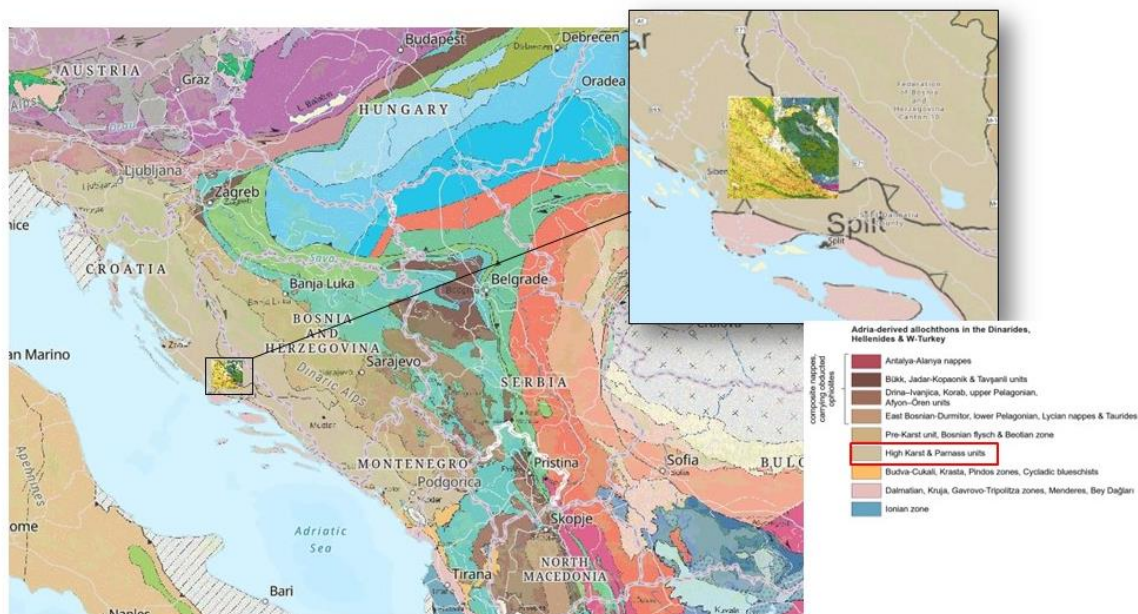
AUSTRIA
Graz
Budapest
Debrecen
HUNGARY
Oradea
Ljubljana
Zagreb
nice
CROATIA
Banja Luka
Belgrade
BOSNIA AND HERZEGOVINA
Sarajevo
Dinaric Alps
SERBIA
an Marino
MONTENEGRO
Podgorica
Pristina
Sofia
BUL
Skopje
NORTH MACEDONIA
Tirana
Adriatic Sea
Apennines
ome
Bari
Naples

Federation of Bosnia and Herzegovina Canton 10
Sibenik
Split

Adria-derived allochthons in the Dinarides, Hellenides & W-Turkey

composite nappes, carrying obducted ophiolites

Antalya-Alanya nappes
Bükk, Jadar-Kopaonik & Tavşanli units
Drina–Ivanjica, Korab, upper Pelagonian, Afyon–Ören units
East Bosnian-Durmitor, lower Pelagonian, Lycian nappes & Taurides
Pre-Karst unit, Bosnian flysch & Beotian zone
High Karst & Parnass units
Budva-Cukali, Krasta, Pindos zones, Cycladic blueschists
Dalmatian, Kruja, Gavrovo-Tripolitza zones, Menderes, Bey Dağları
Ionian zone